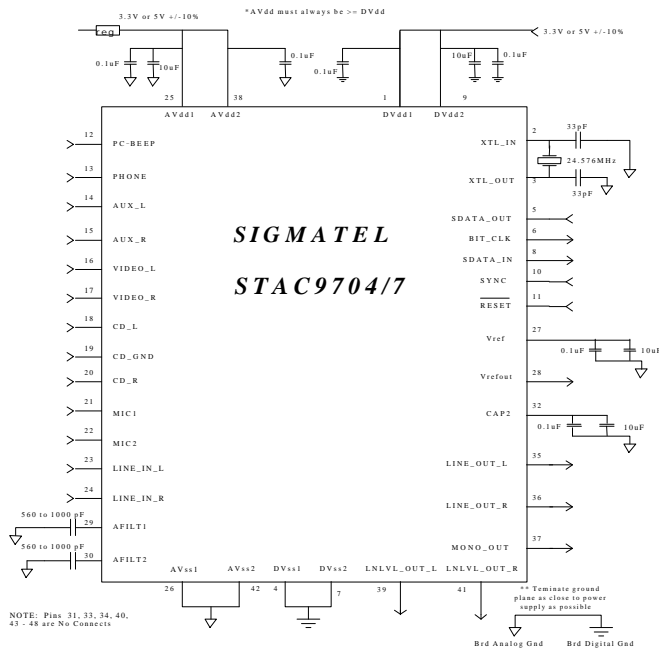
*AVdd must always be >= DVdd

3.3V or 5V +/-10%

reg

0.1uF

10uF

0.1uF

0.1uF

3.3V or 5V +/-10%

10uF

0.1uF

25

AVdd1

38

AVdd2

1

DVdd1

9

DVdd2

12 PC-BEEP

13 PHONE

14 AUX_L

15 AUX_R

16 VIDEO_L

17 VIDEO_R

18 CD_L

19 CD_GND

20 CD_R

21 MIC1

22 MIC2

23 LINE_IN_L

24 LINE_IN_R

560 to 1000 pF

29 AFILT1

560 to 1000 pF

30 AFILT2

SIGMATEL

STAC9704/7

2 XTL_IN

33pF

24.576MHz

3 XTL_OUT

33pF

5 SDATA_OUT

6 BIT_CLK

8 SDATA_IN

10 SYNC

11 RESET

27 Vref

0.1uF

10uF

28 Vrefout

32 CAP2

0.1uF

10uF

35 LINE_OUT_L

36 LINE_OUT_R

37 MONO_OUT

AVss1 26

AVss2 42

DVss1 4

DVss2 7

LNLVL_OUT_L 39

LNLVL_OUT_R 41

NOTE: Pins 31, 33, 34, 40, 43 - 48 are No Connects

** Teminate ground plane as close to power supply as possible

Brd Analog Gnd

Brd Digital Gnd